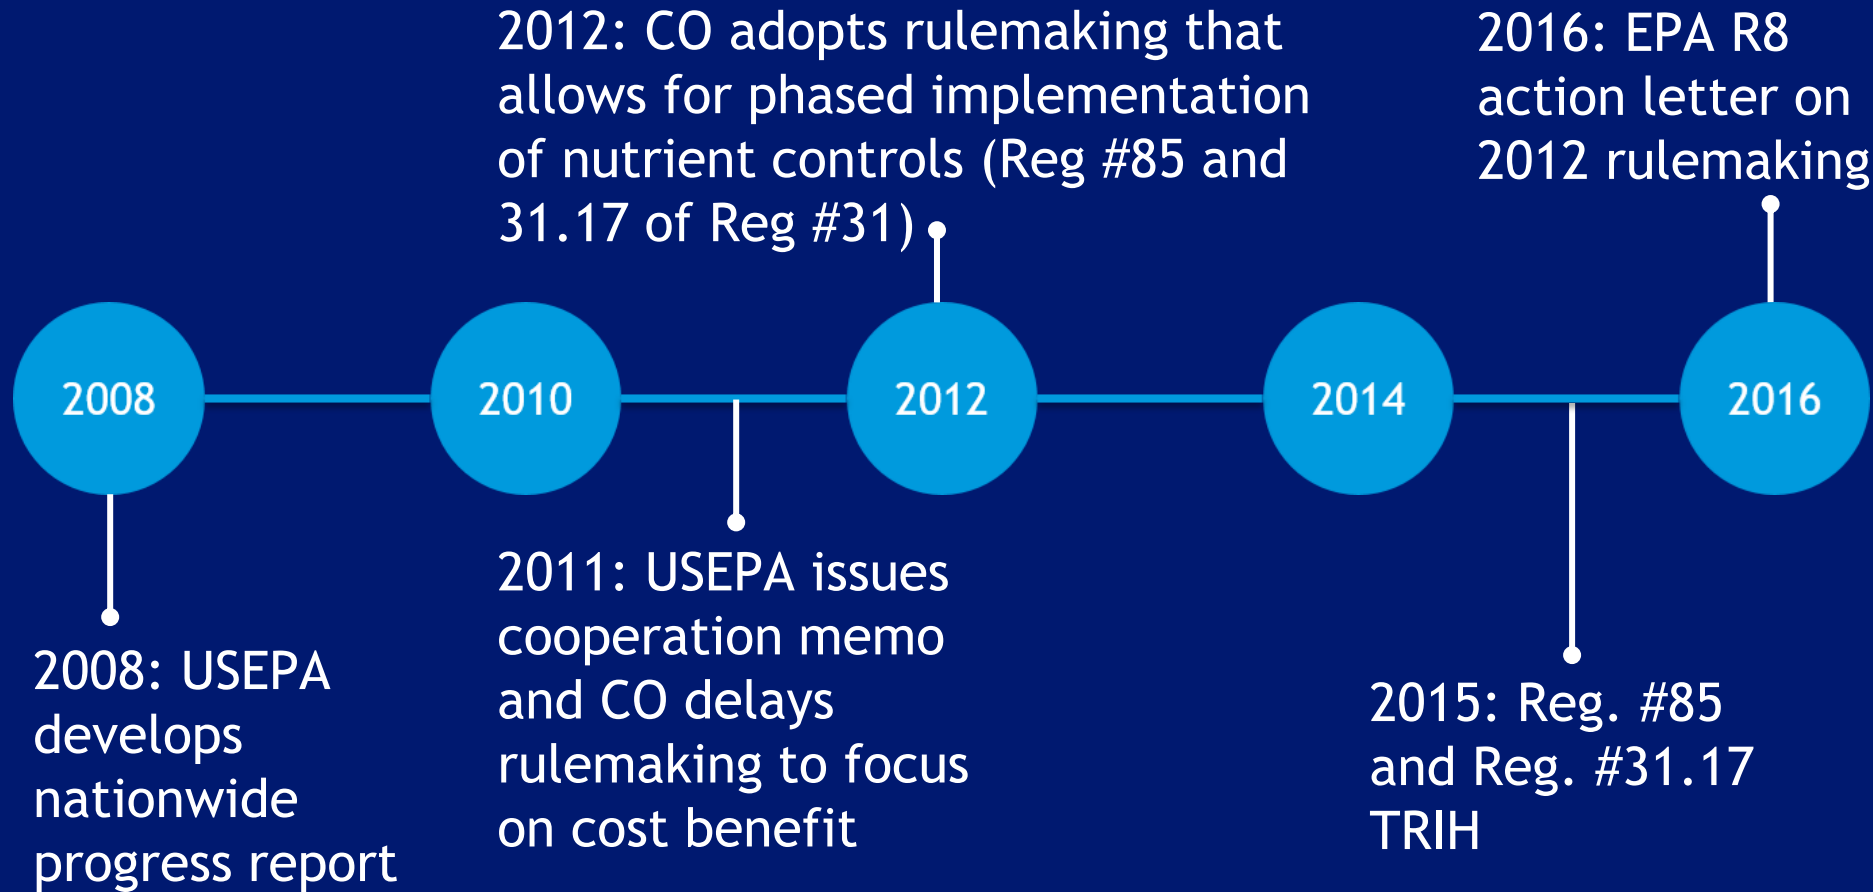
2012: CO adopts rulemaking that allows for phased implementation of nutrient controls (Reg #85 and 31.17 of Reg #31)

2016: EPA R8 action letter on 2012 rulemaking

2008

2010

2012

2014

2016

2011: USEPA issues cooperation memo and CO delays rulemaking to focus on cost benefit

2008: USEPA develops nationwide progress report

2015: Reg. #85 and Reg. #31.17 TRIH